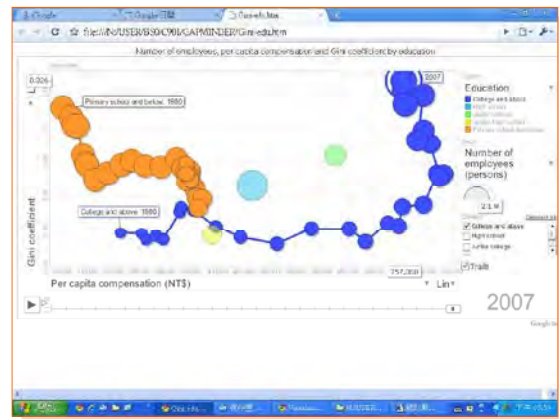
Google
Google
Gini-edu.htm
file:///D:/USER/BSIO/CAPMINDER/Gini-edu.htm
Number of employees, per capita compensation and Gini coefficient by education
0.326
Primary school and below, 1980
College and above, 1980
2007
Gini coefficient
Per capita compensation (NT$)
Lin
257,000
2007
Education
College and above
Number of employees (persons)
College and above
High school
Junior college
Trails